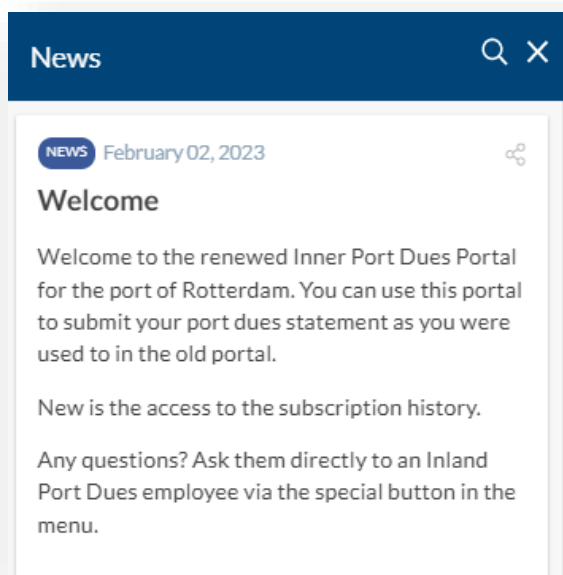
News

NEWS February 02, 2023

Welcome

Welcome to the renewed Inner Port Dues Portal for the port of Rotterdam. You can use this portal to submit your port dues statement as you were used to in the old portal.

New is the access to the subscription history.

Any questions? Ask them directly to an Inland Port Dues employee via the special button in the menu.